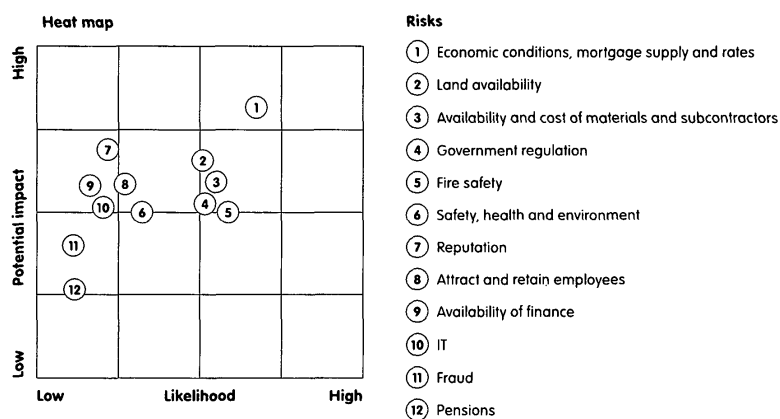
Heat map

High

Potential impact

Low

1
7
2
3
9
8
10
6
4
5
11
12

Low
Likelihood
High

Risks

1 Economic conditions, mortgage supply and rates
2 Land availability
3 Availability and cost of materials and subcontractors
4 Government regulation
5 Fire safety
6 Safety, health and environment
7 Reputation
8 Attract and retain employees
9 Availability of finance
10 IT
11 Fraud
12 Pensions